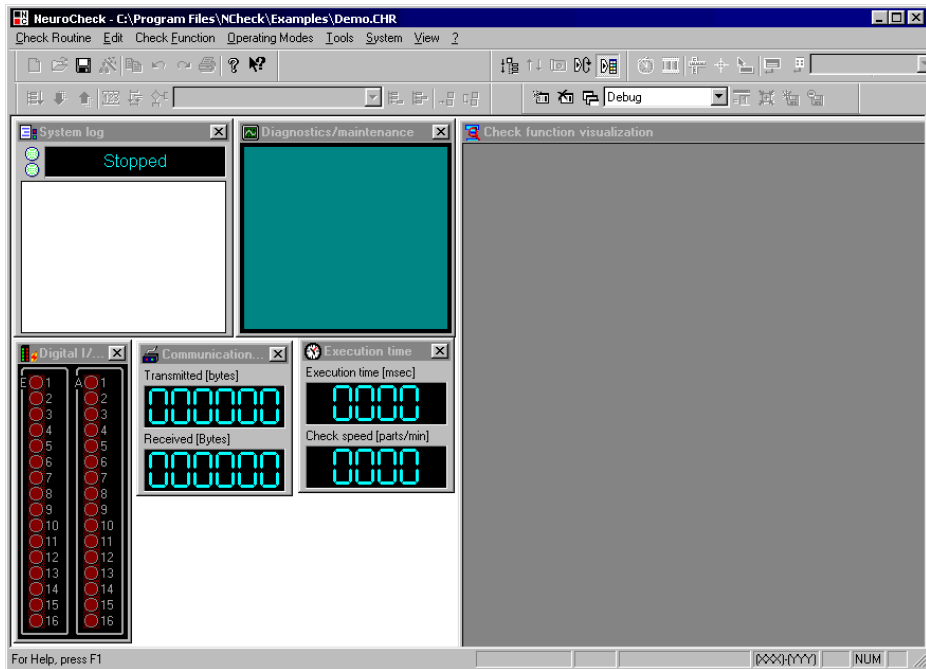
NeuroCheck - C:\Program Files\NCheck\Examples\Demo.CHR

Check Routine Edit Check Function Operating Modes Tools System View ?

Debug

System log

Stopped

Diagnostics/maintenance

Check function visualization

Digital I/...

E 1 2 3 4 5 6 7 8 9 10 11 12 13 14 15 16

A 1 2 3 4 5 6 7 8 9 10 11 12 13 14 15 16

Communication...

Transmitted [bytes]

000000

Received [Bytes]

000000

Execution time

Execution time [msec]

0000

Check speed [parts/min]

0000

For Help, press F1

[XXX]-[YYY]

NUM